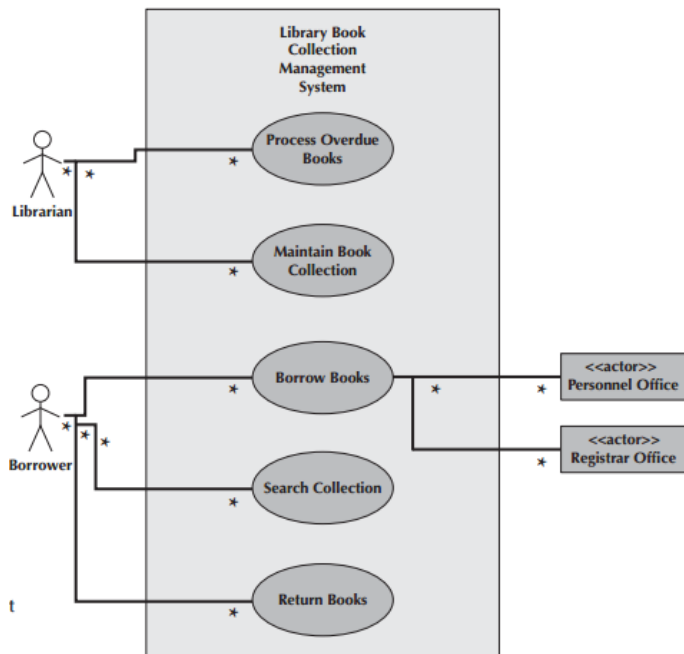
Library Book Collection Management System

Librarian

*

*

*

Process Overdue Books

*

Maintain Book Collection

Borrower

*

*

*

*

Borrow Books

*

*

<<actor>> Personnel Office

*

<<actor>> Registrar Office

*

Search Collection

*

Return Books

t